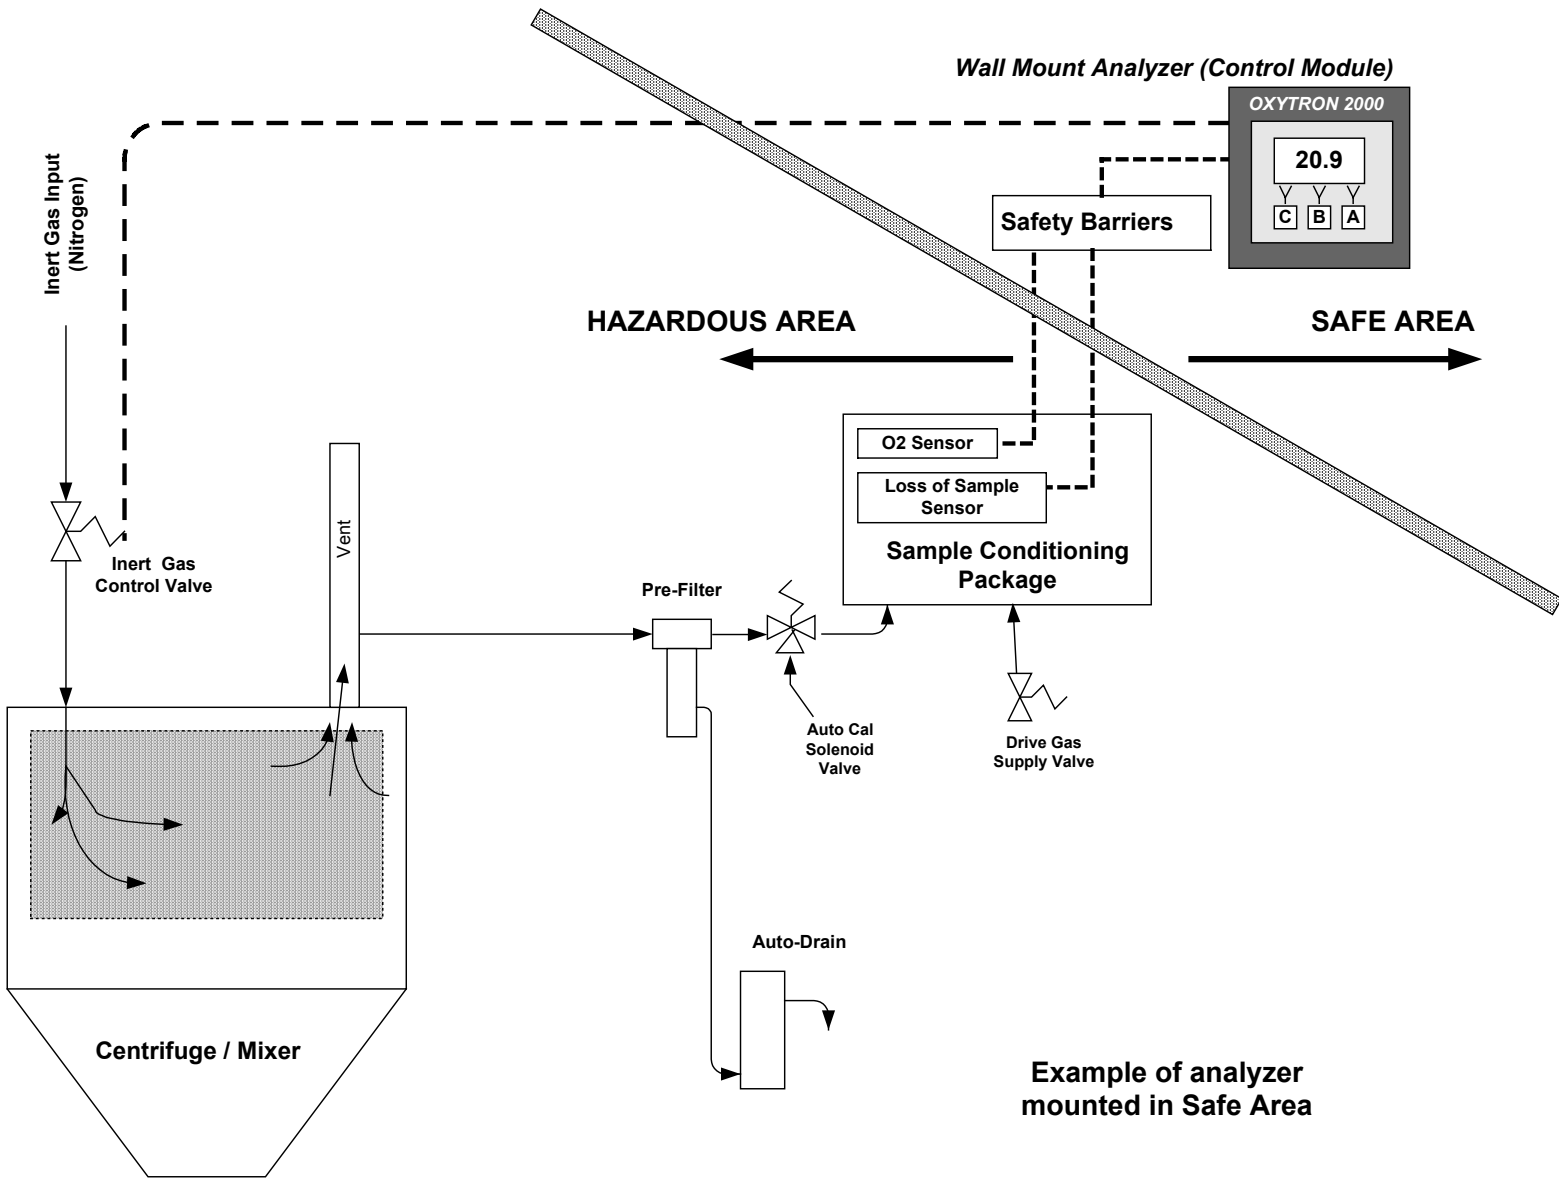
Wall Mount Analyzer (Control Module)

OXYTRON 2000

20.9

C B A

Safety Barriers

Inert Gas Input (Nitrogen)

HAZARDOUS AREA

SAFE AREA

O2 Sensor

Loss of Sample Sensor

Sample Conditioning Package

Inert Gas Control Valve

Vent

Pre-Filter

Auto Cal Solenoid Valve

Drive Gas Supply Valve

Auto-Drain

Centrifuge / Mixer

Example of analyzer mounted in Safe Area